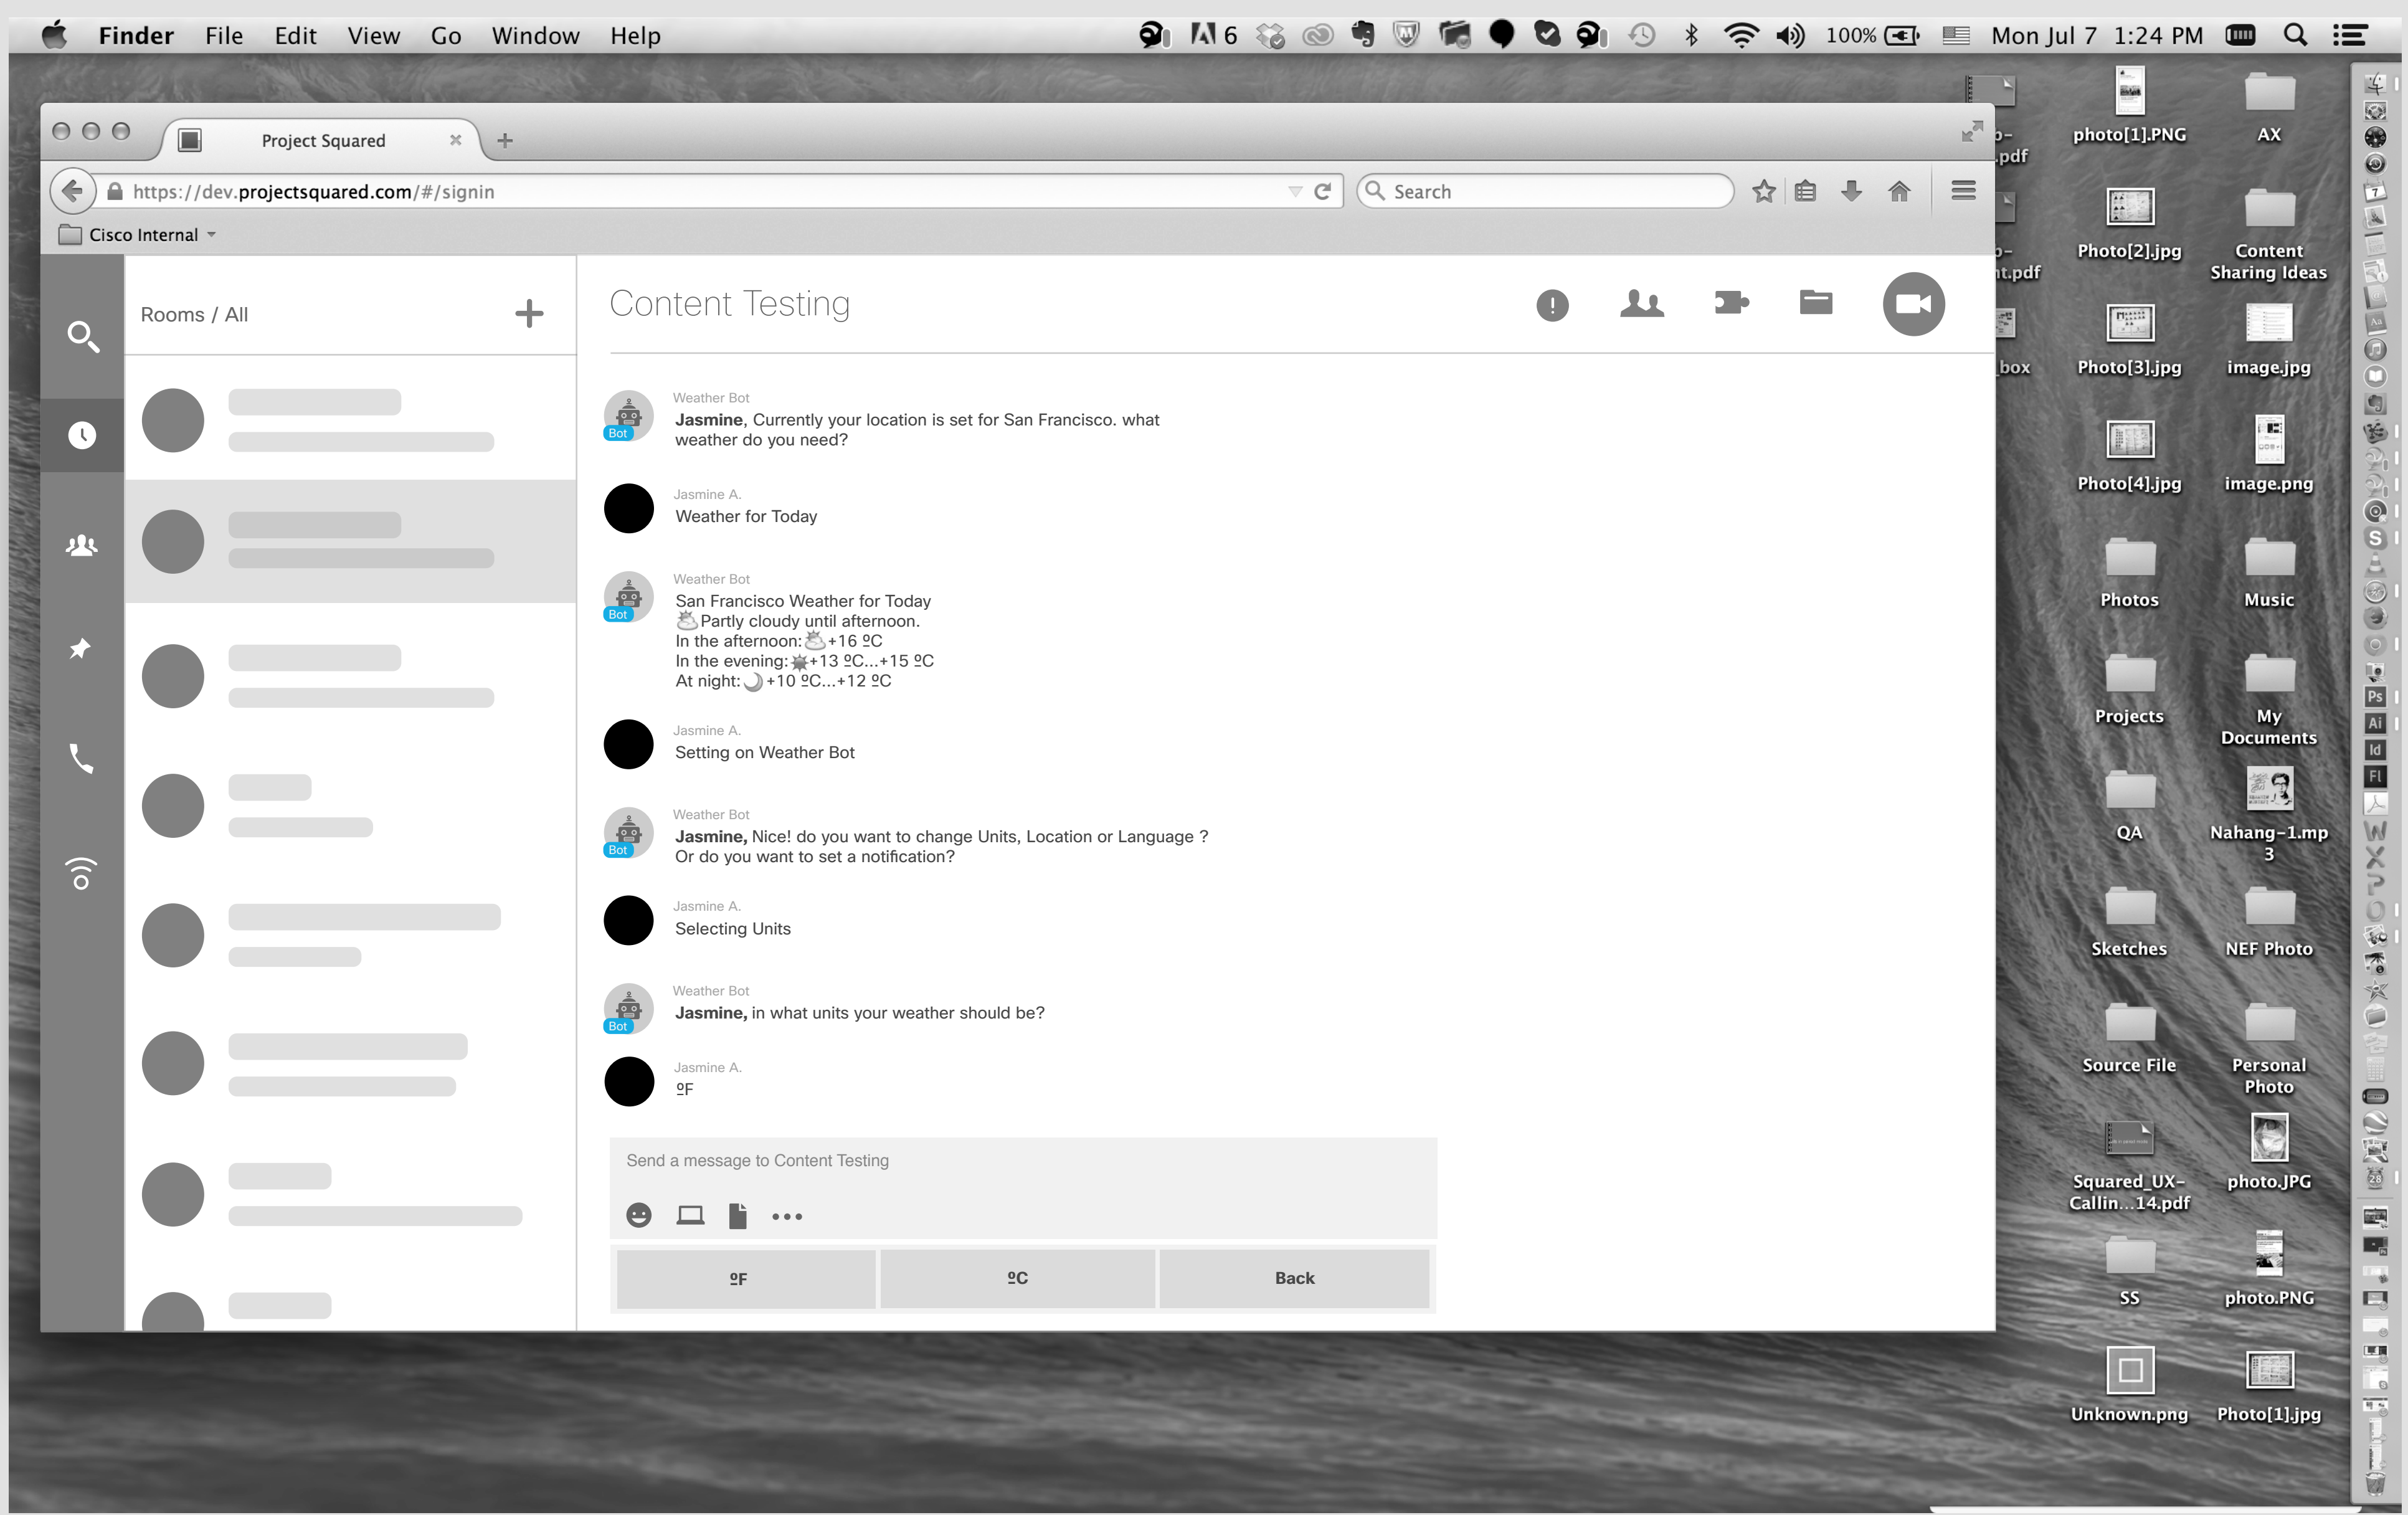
Finder File Edit View Go Window Help 6 100% Mon Jul 7 1:24 PM

Project Squared ×

https://dev.projectsquared.com/#/signin

Search

Cisco Internal

Rooms / All

Content Testing

Weather Bot
Bot
**Jasmine**, Currently your location is set for San Francisco. what weather do you need?

Jasmine A.
Weather for Today

Weather Bot
Bot
San Francisco Weather for Today
Partly cloudy until afternoon.
In the afternoon: +16 ºC
In the evening: +13 ºC...+15 ºC
At night: +10 ºC...+12 ºC

Jasmine A.
Setting on Weather Bot

Weather Bot
Bot
**Jasmine,** Nice! do you want to change Units, Location or Language ? Or do you want to set a notification?

Jasmine A.
Selecting Units

Weather Bot
Bot
**Jasmine,** in what units your weather should be?

Jasmine A.
ºF

Send a message to Content Testing

| ºF | ºC | Back |
|---|---|---|

p-
.pdf
p-
nt.pdf
box
photo[1].PNG
AX
Photo[2].jpg
Content Sharing Ideas
Photo[3].jpg
image.jpg
Photo[4].jpg
image.png
Photos
Music
Projects
My Documents
QA
Nahang-1.mp3
Sketches
NEF Photo
Source File
Personal Photo
Squared_UX-Callin...14.pdf
photo.JPG
SS
photo.PNG
Unknown.png
Photo[1].jpg